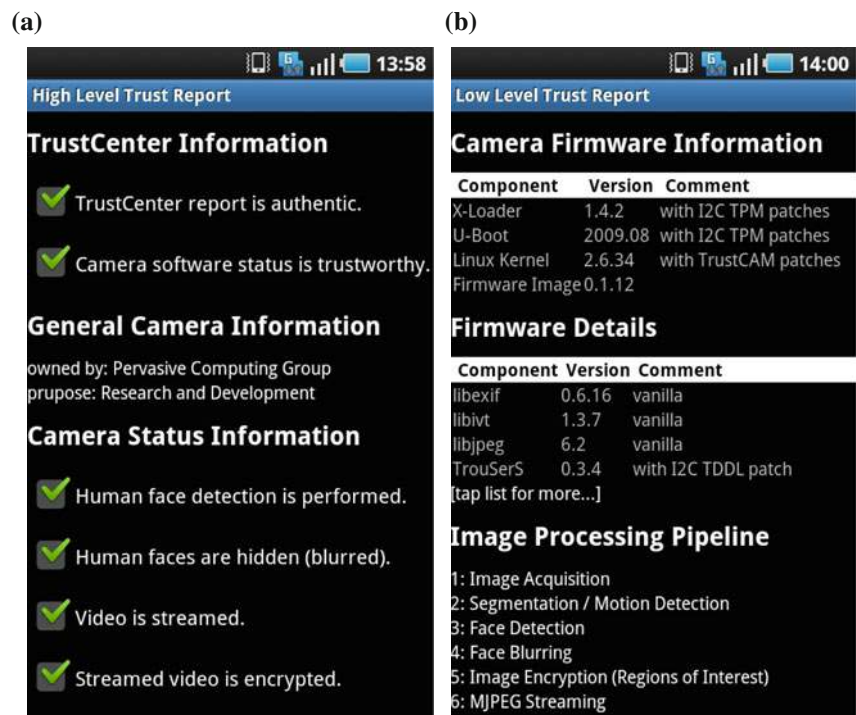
(a)

13:58

High Level Trust Report

TrustCenter Information

TrustCenter report is authentic.

Camera software status is trustworthy.

General Camera Information

owned by: Pervasive Computing Group
prupose: Research and Development

Camera Status Information

Human face detection is performed.

Human faces are hidden (blurred).

Video is streamed.

Streamed video is encrypted.

(b)

14:00

Low Level Trust Report

Camera Firmware Information

| Component | Version | Comment |
|---|---|---|
| X-Loader | 1.4.2 | with I2C TPM patches |
| U-Boot | 2009.08 | with I2C TPM patches |
| Linux Kernel | 2.6.34 | with TrustCAM patches |
| Firmware Image | 0.1.12 | |

Firmware Details

| Component | Version | Comment |
|---|---|---|
| libexif | 0.6.16 | vanilla |
| libivt | 1.3.7 | vanilla |
| libjpeg | 6.2 | vanilla |
| TrouSerS | 0.3.4 | with I2C TDDL patch |

[tap list for more...]

Image Processing Pipeline

1: Image Acquisition
2: Segmentation / Motion Detection
3: Face Detection
4: Face Blurring
5: Image Encryption (Regions of Interest)
6: MJPEG Streaming